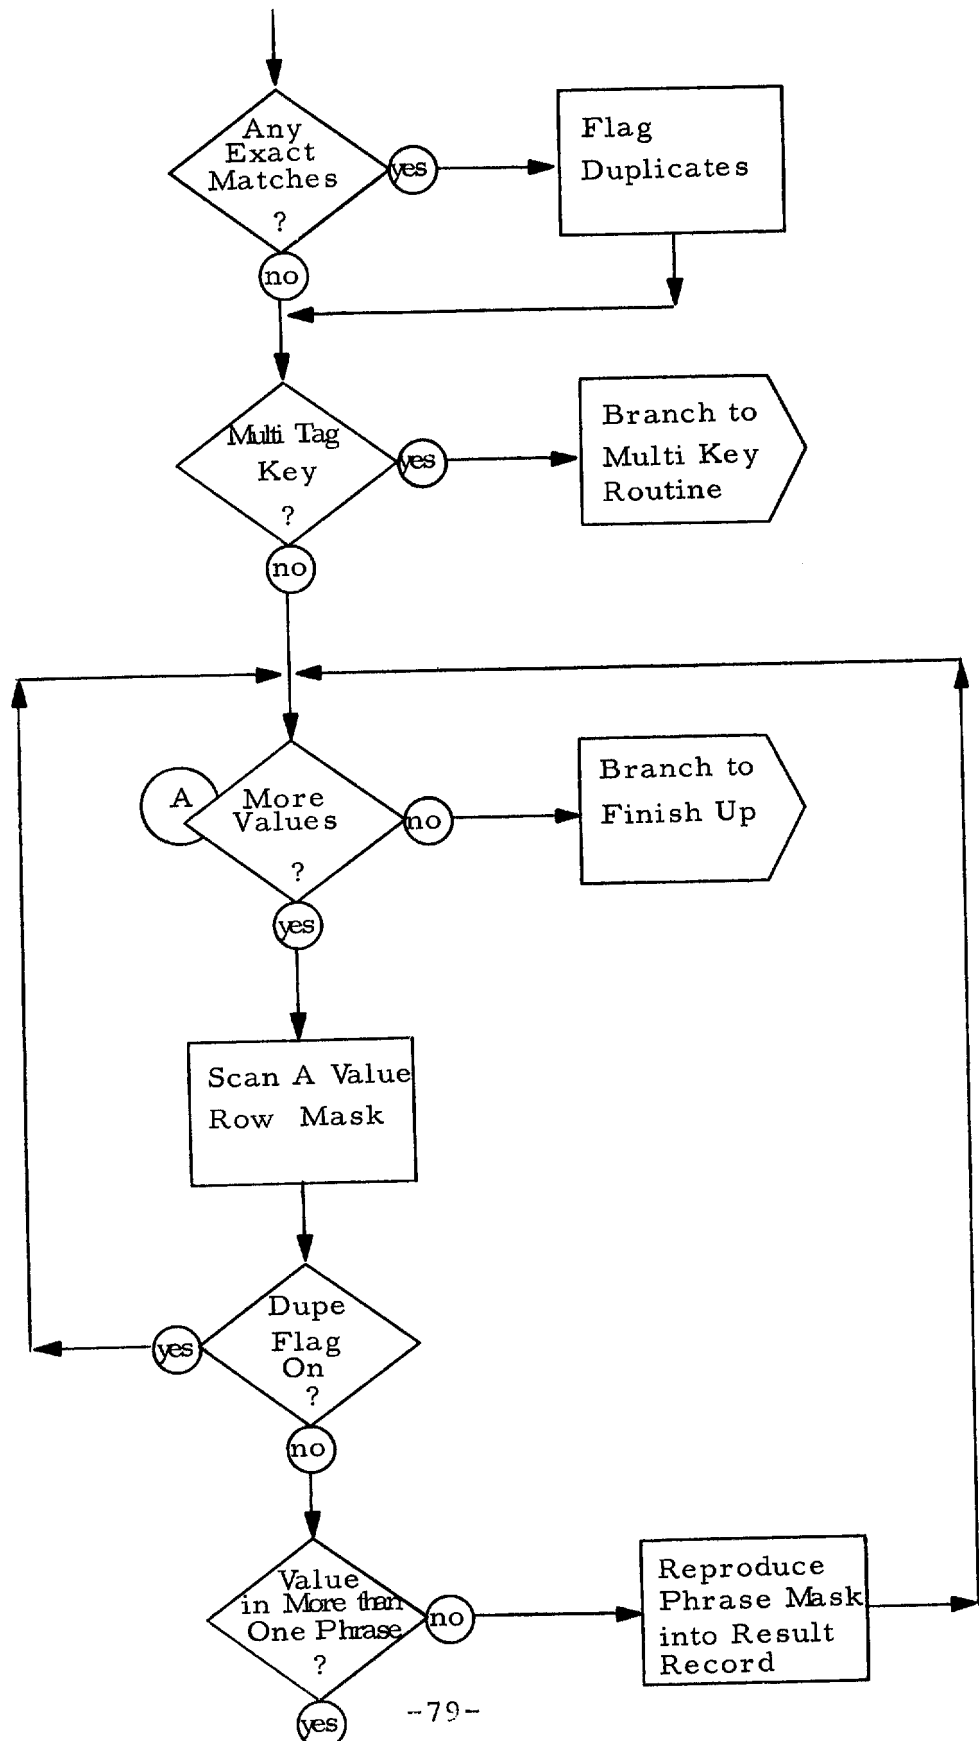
Any Exact Matches ?

yes

Flag Duplicates

no

Multi Tag Key ?

yes

Branch to Multi Key Routine

no

A

More Values ?

no

Branch to Finish Up

yes

Scan A Value Row Mask

Dupe Flag On ?

yes

no

Value in More than One Phrase ?

no

Reproduce Phrase Mask into Result Record

yes

-79-